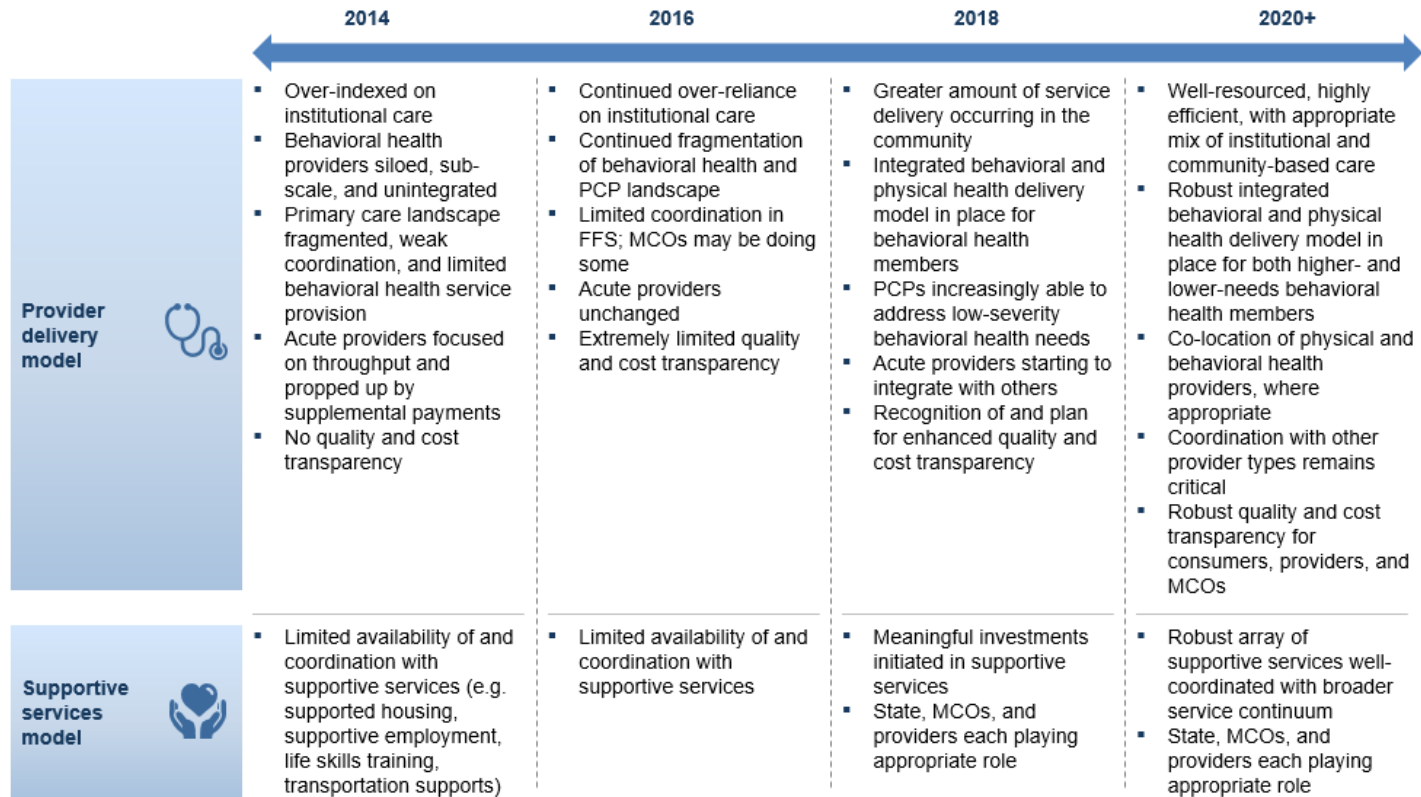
|  | 2014 | 2016 | 2018 | 2020+ |
|---|---|---|---|---|
| Provider delivery model | ▪ Over-indexed on institutional care<br>▪ Behavioral health providers siloed, sub-scale, and unintegrated<br>▪ Primary care landscape fragmented, weak coordination, and limited behavioral health service provision<br>▪ Acute providers focused on throughput and propped up by supplemental payments<br>▪ No quality and cost transparency | ▪ Continued over-reliance on institutional care<br>▪ Continued fragmentation of behavioral health and PCP landscape<br>▪ Limited coordination in FFS; MCOs may be doing some<br>▪ Acute providers unchanged<br>▪ Extremely limited quality and cost transparency | ▪ Greater amount of service delivery occurring in the community<br>▪ Integrated behavioral and physical health delivery model in place for behavioral health members<br>▪ PCPs increasingly able to address low-severity behavioral health needs<br>▪ Acute providers starting to integrate with others<br>▪ Recognition of and plan for enhanced quality and cost transparency | ▪ Well-resourced, highly efficient, with appropriate mix of institutional and community-based care<br>▪ Robust integrated behavioral and physical health delivery model in place for both higher- and lower-needs behavioral health members<br>▪ Co-location of physical and behavioral health providers, where appropriate<br>▪ Coordination with other provider types remains critical<br>▪ Robust quality and cost transparency for consumers, providers, and MCOs |
| Supportive services model | ▪ Limited availability of and coordination with supportive services (e.g. supported housing, supportive employment, life skills training, transportation supports) | ▪ Limited availability of and coordination with supportive services | ▪ Meaningful investments initiated in supportive services<br>▪ State, MCOs, and providers each playing appropriate role | ▪ Robust array of supportive services well-coordinated with broader service continuum<br>▪ State, MCOs, and providers each playing appropriate role |